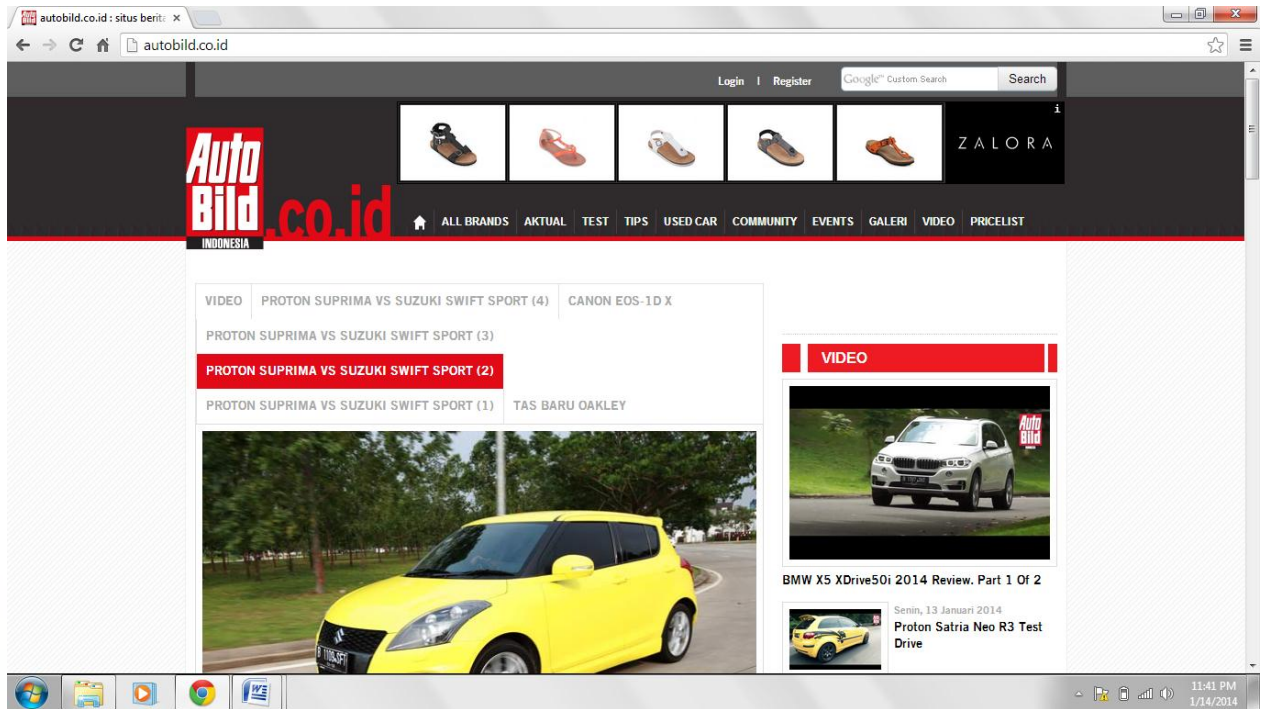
autobild.co.id : situs berita ×

autobild.co.id

Login | Register

Google™ Custom Search

Search

ZALORA

Auto Bild INDONESIA .co.id

ALL BRANDS AKTUAL TEST TIPS USED CAR COMMUNITY EVENTS GALERI VIDEO PRICELIST

VIDEO PROTON SUPRIMA VS SUZUKI SWIFT SPORT (4) CANON EOS-1D X

PROTON SUPRIMA VS SUZUKI SWIFT SPORT (3)

PROTON SUPRIMA VS SUZUKI SWIFT SPORT (2)

PROTON SUPRIMA VS SUZUKI SWIFT SPORT (1) TAS BARU OAKLEY

VIDEO

BMW X5 XDrive50i 2014 Review. Part 1 Of 2

Senin, 13 Januari 2014

Proton Satria Neo R3 Test Drive

11:41 PM
1/14/2014